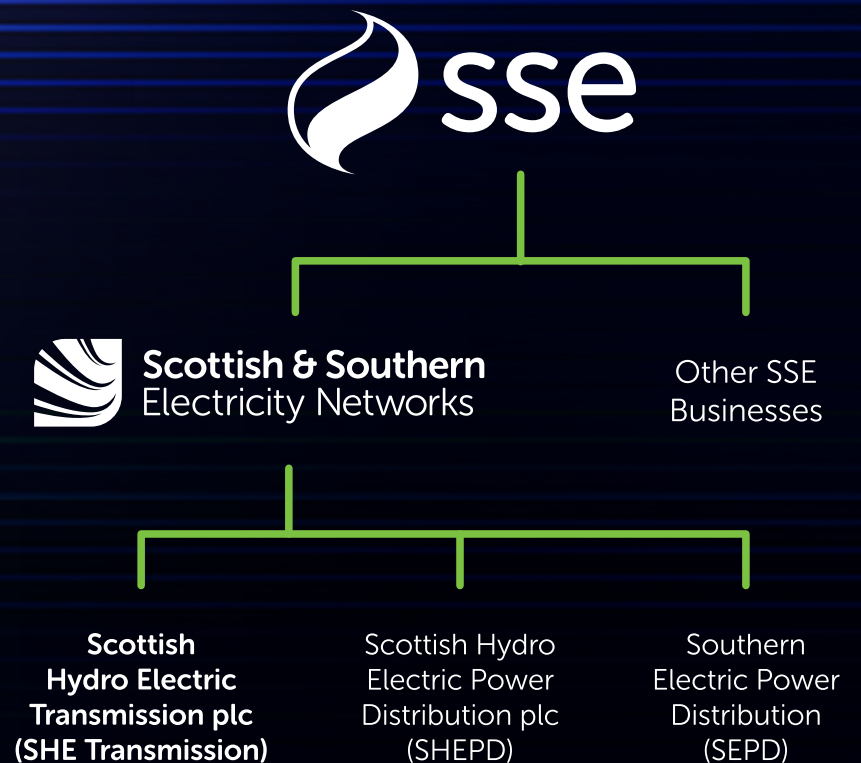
sse

Scottish & Southern Electricity Networks

Other SSE Businesses

Scottish Hydro Electric Transmission plc (SHE Transmission)

Scottish Hydro Electric Power Distribution plc (SHEPD)

Southern Electric Power Distribution (SEPD)